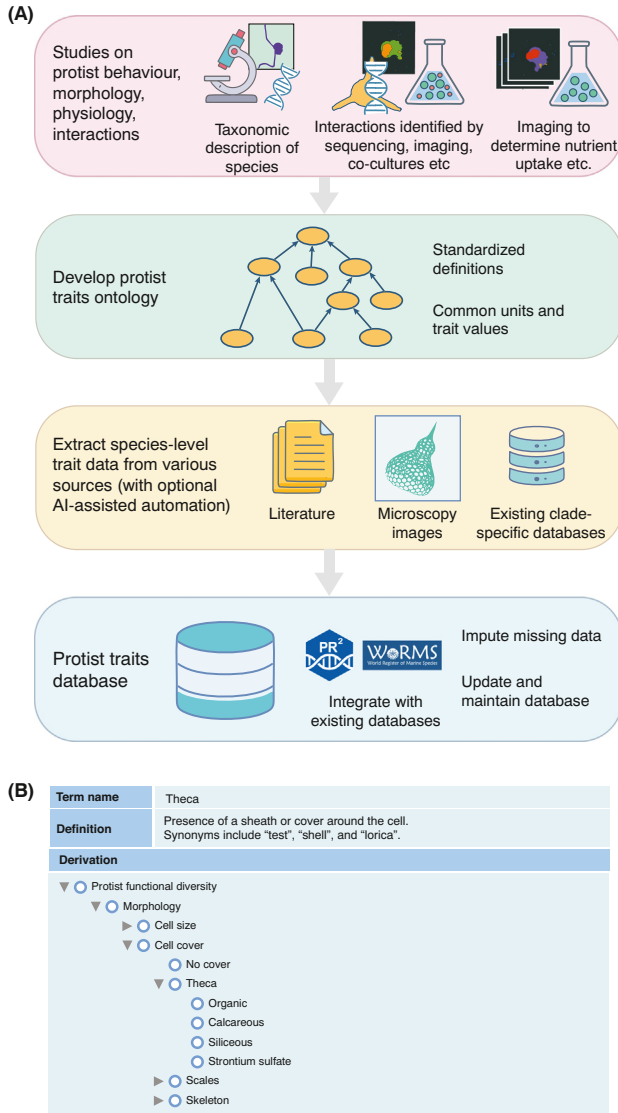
(A)

Studies on protist behaviour, morphology, physiology, interactions

Taxonomic description of species

Interactions identified by sequencing, imaging, co-cultures etc

Imaging to determine nutrient uptake etc.

Develop protist traits ontology

Standardized definitions

Common units and trait values

Extract species-level trait data from various sources (with optional AI-assisted automation)

Literature

Microscopy images

Existing clade-specific databases

Protist traits database

$PR^2$

WoRMS World Register of Marine Species

Integrate with existing databases

Impute missing data

Update and maintain database

(B)

| Term name | Theca |
|---|---|
| Definition | Presence of a sheath or cover around the cell. Synonyms include “test”, “shell”, and “lorica”. |

Derivation

Protist functional diversity
Morphology
Cell size
Cell cover
No cover
Theca
Organic
Calcareous
Siliceous
Strontium sulfate
Scales
Skeleton